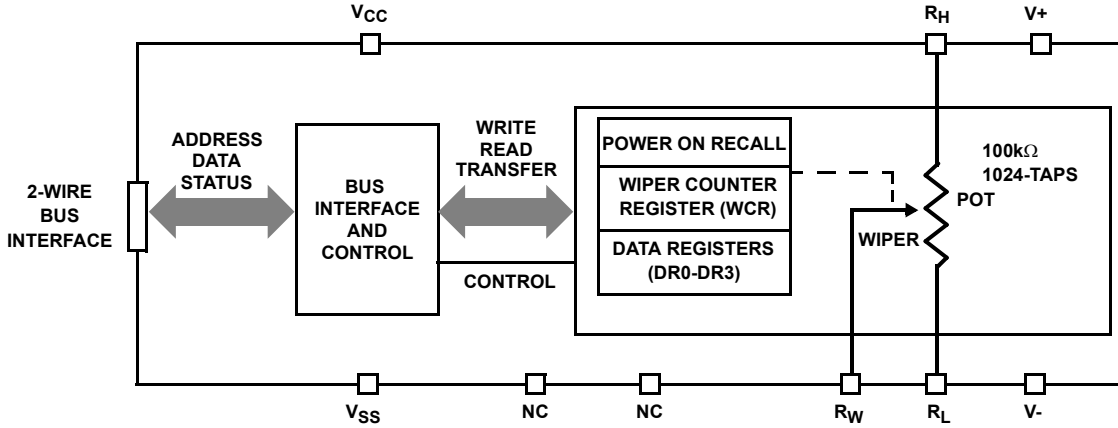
$V_{CC}$

$R_H$

V+

ADDRESS DATA STATUS

WRITE READ TRANSFER

POWER ON RECALL

WIPER COUNTER REGISTER (WCR)

DATA REGISTERS (DR0-DR3)

100k$\Omega$ 1024-TAPS

POT

WIPER

2-WIRE BUS INTERFACE

BUS INTERFACE AND CONTROL

CONTROL

$V_{SS}$

NC

NC

$R_W$

$R_L$

V-